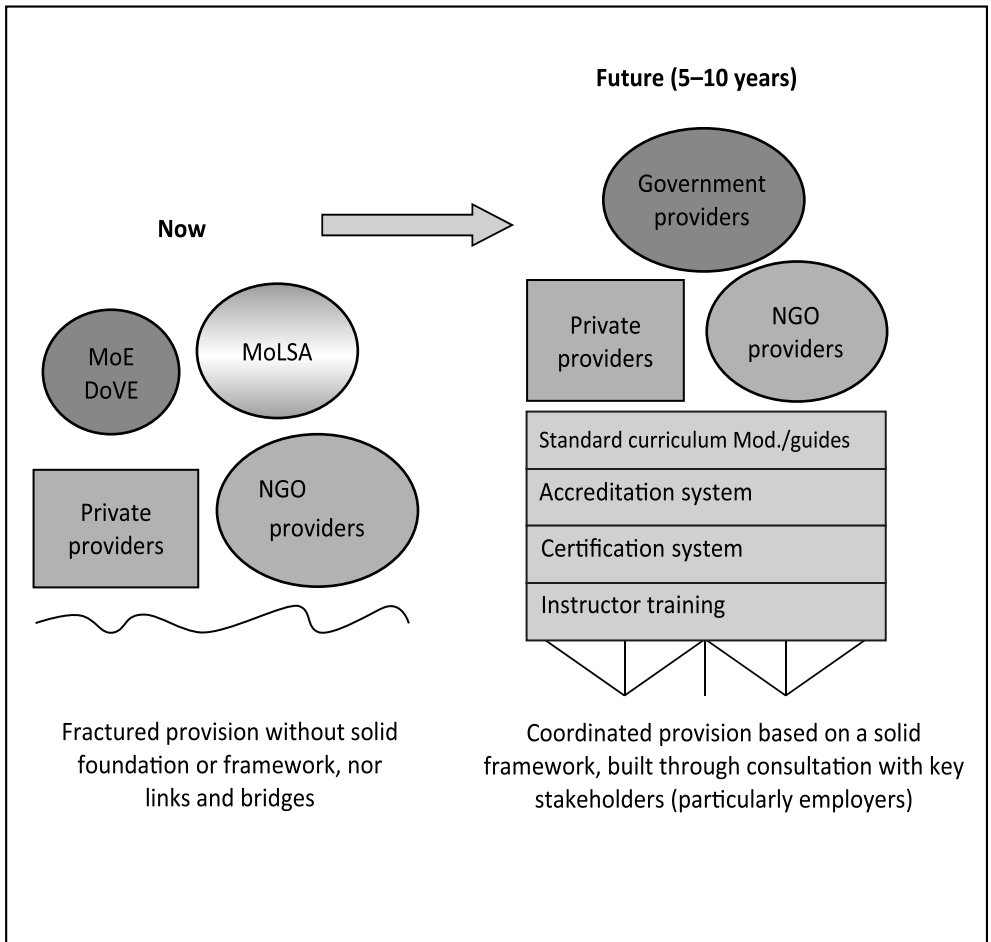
Future (5–10 years)

Now

Government providers

Private providers

NGO providers

MoE DoVE

MoLSA

Standard curriculum Mod./guides

Accreditation system

Private providers

NGO providers

Certification system

Instructor training

Fractured provision without solid foundation or framework, nor links and bridges

Coordinated provision based on a solid framework, built through consultation with key stakeholders (particularly employers)